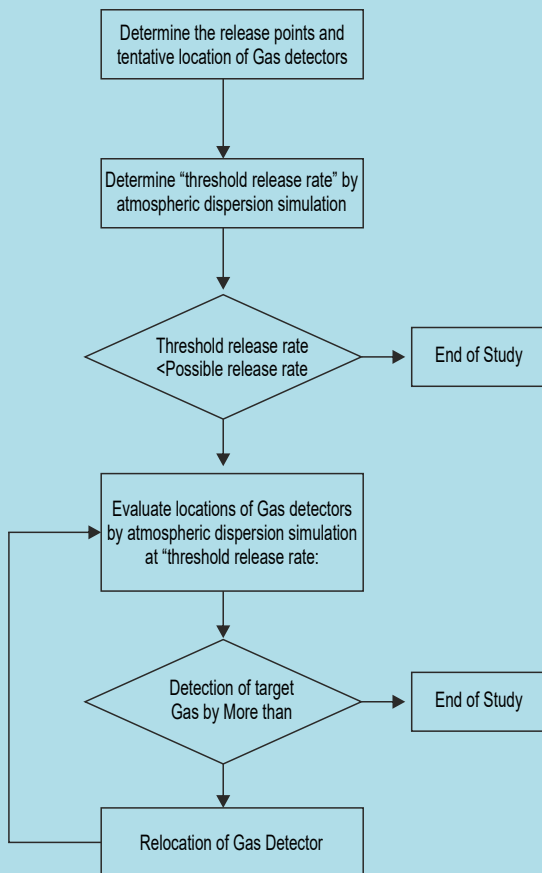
Determine the release points and tentative location of Gas detectors

Determine “threshold release rate” by atmospheric dispersion simulation

Threshold release rate <Possible release rate

End of Study

Evaluate locations of Gas detectors by atmospheric dispersion simulation at “threshold release rate:

Detection of target Gas by More than

End of Study

Relocation of Gas Detector